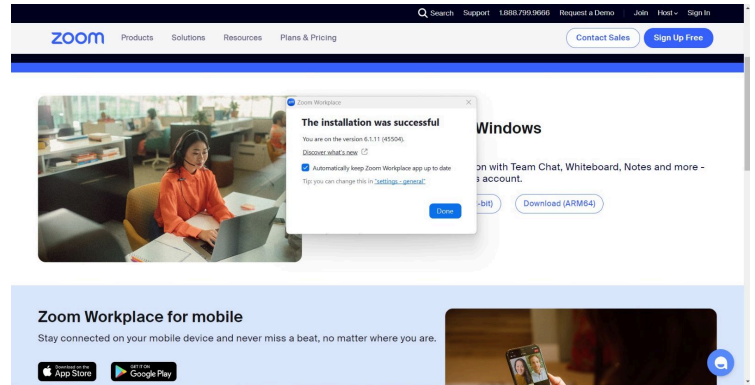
Search Support 1.888.799.9666 Request a Demo Join Host Sign In

zoom Products Solutions Resources Plans & Pricing Contact Sales Sign Up Free

Zoom Workplace

The installation was successful

You are on the version 6.1.11 (45504).

Discover what's new

Automatically keep Zoom Workplace app up to date

Tip you can change this in "settings - general"

Done

Windows

on with Team Chat, Whiteboard, Notes and more - s account.

-bit) Download (ARM64)

Zoom Workplace for mobile

Stay connected on your mobile device and never miss a beat, no matter where you are.

Download on the App Store

GET IT ON Google Play